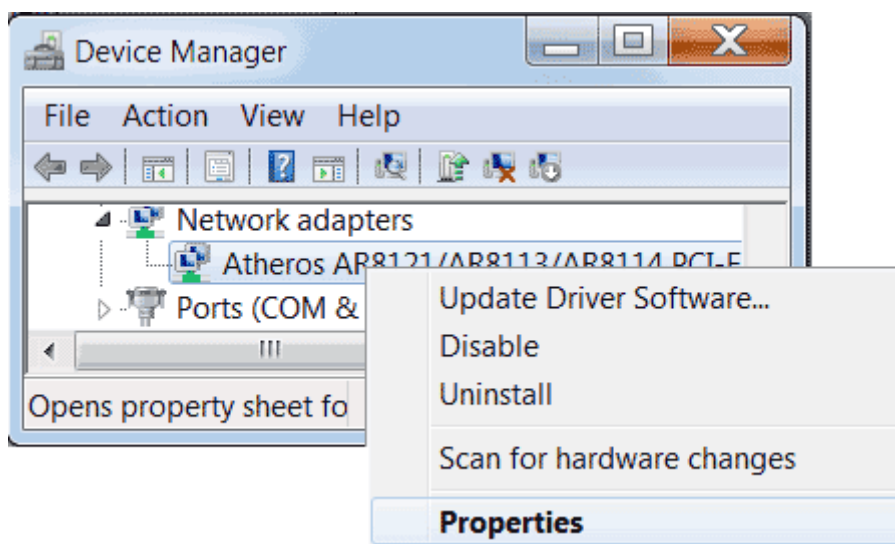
Device Manager

File Action View Help

Network adapters

Atheros AR8121/AR8113/AR8114 PCI-E

Ports (COM &

Opens property sheet fo

Update Driver Software...

Disable

Uninstall

Scan for hardware changes

Properties